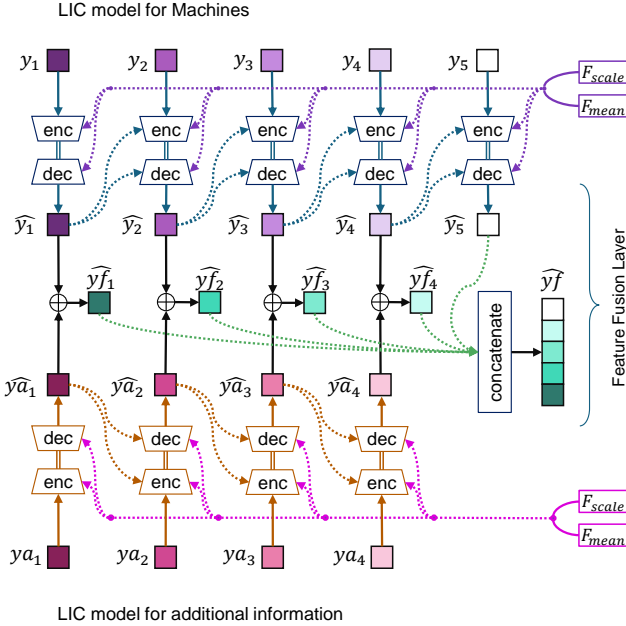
LIC model for Machines

$y_1$ $y_2$ $y_3$ $y_4$ $y_5$

$F_{scale}$
$F_{mean}$

enc enc enc enc enc

dec dec dec dec dec

$\widehat{y_1}$ $\widehat{y_2}$ $\widehat{y_3}$ $\widehat{y_4}$ $\widehat{y_5}$

$\widehat{yf_1}$ $\widehat{yf_2}$ $\widehat{yf_3}$ $\widehat{yf_4}$

concatenate

$\widehat{yf}$

Feature Fusion Layer

$\widehat{ya_1}$ $\widehat{ya_2}$ $\widehat{ya_3}$ $\widehat{ya_4}$

dec dec dec dec

enc enc enc enc

$F_{scale}$
$F_{mean}$

$ya_1$ $ya_2$ $ya_3$ $ya_4$

LIC model for additional information